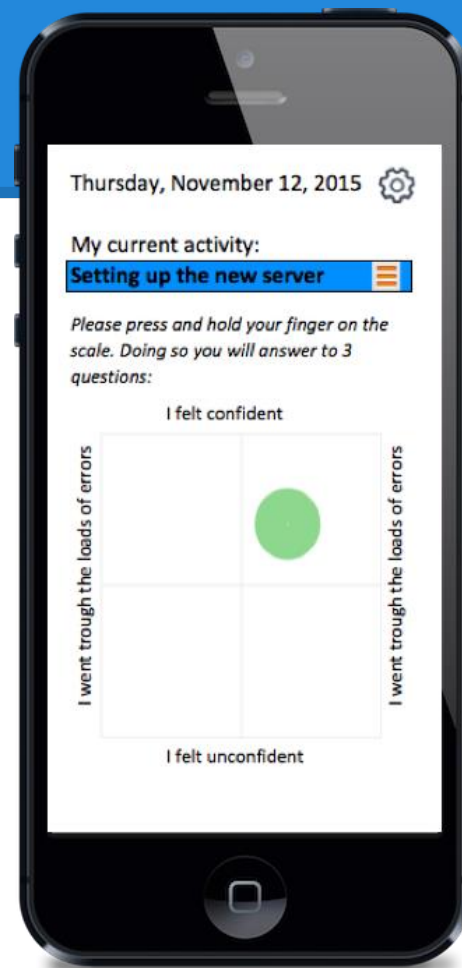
Thursday, November 12, 2015

My current activity:

Setting up the new server

Please press and hold your finger on the scale. Doing so you will answer to 3 questions:

I felt confident

I went trough the loads of errors

I went trough the loads of errors

I felt unconfident